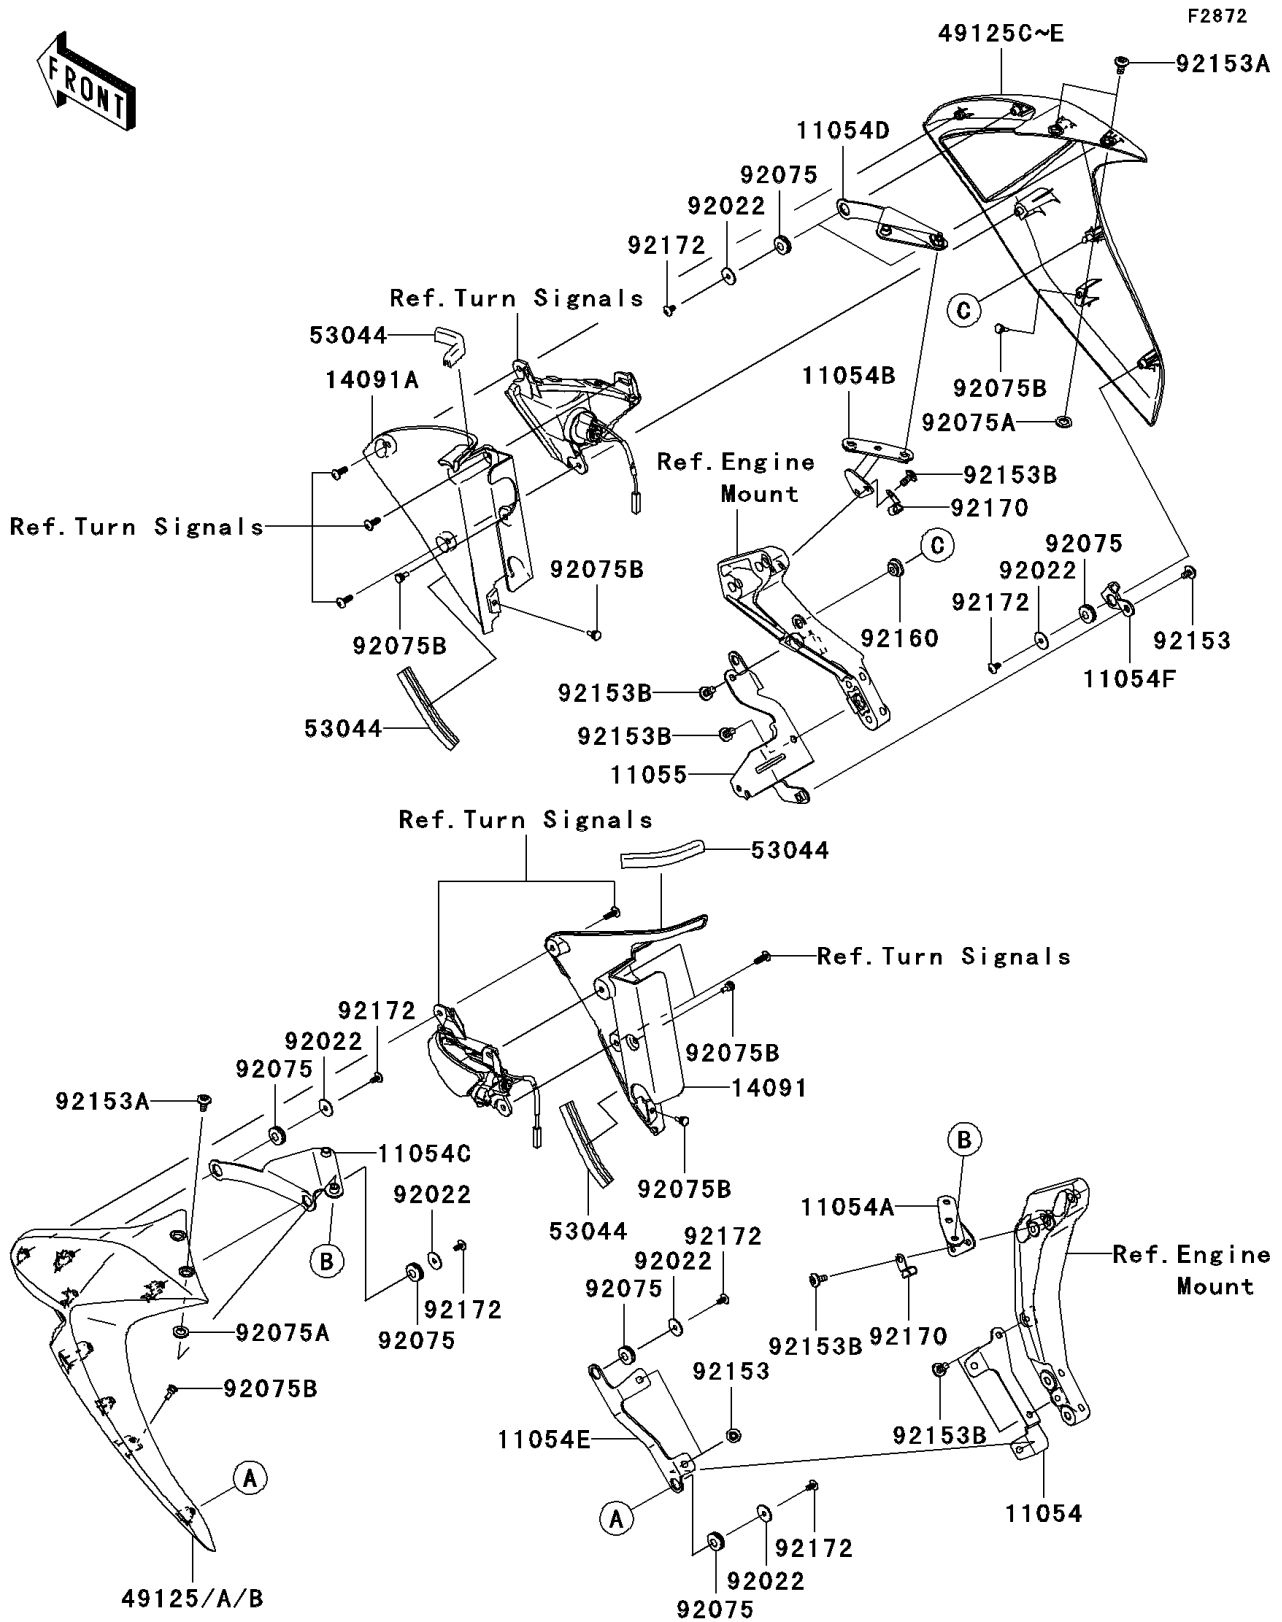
F2872

FRONT

49125C~E
92153A
11054D
92075
92022
92172
Ref.Turn Signals
53044
14091A
Ref.Turn Signals
92075B
92075B
53044
C
92075B
92075A
11054B
Ref.Engine Mount
92153B
92170
C
92160
92075
92022
92172
92153
11054F
92153B
92153B
11055

Ref.Turn Signals
53044
Ref.Turn Signals
92172
92022
92075
92153A
92075B
14091
11054C
B
92022
92172
92075
92075A
92075B
53044
92075B
B
11054A
Ref.Engine Mount
92172
92022
92075
92153B
92170
92153
11054E
92153B
A
A
11054
92172
92022
92075
49125/A/B